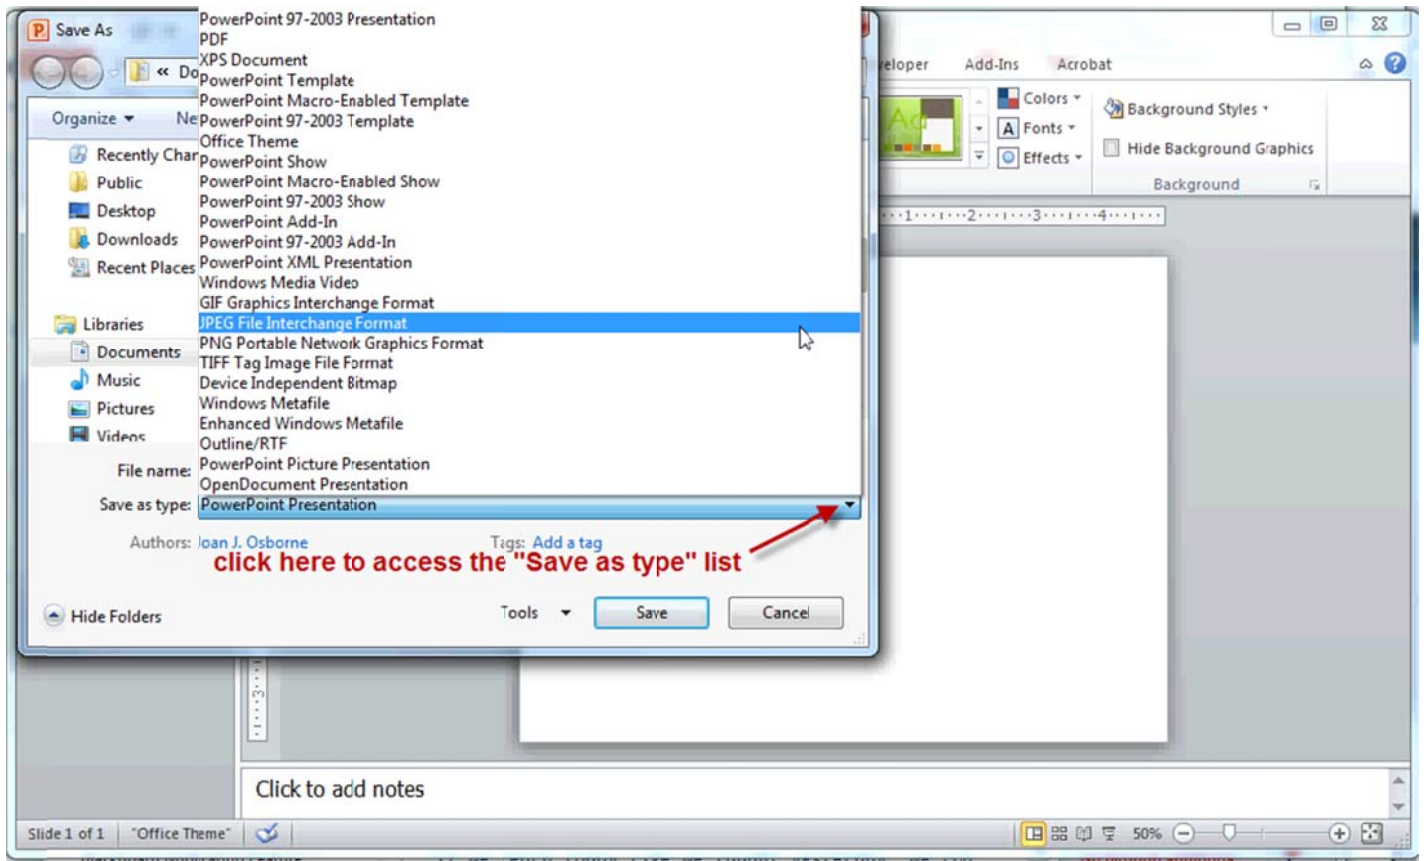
Save As

« Do

Organize ▾ Ne

Recently Char
Public
Desktop
Downloads
Recent Places

Libraries
Documents
Music
Pictures
Videos

PowerPoint 97-2003 Presentation
PDF
XPS Document
PowerPoint Template
PowerPoint Macro-Enabled Template
PowerPoint 97-2003 Template
Office Theme
PowerPoint Show
PowerPoint Macro-Enabled Show
PowerPoint 97-2003 Show
PowerPoint Add-In
PowerPoint 97-2003 Add-In
PowerPoint XML Presentation
Windows Media Video
GIF Graphics Interchange Format
JPEG File Interchange Format
PNG Portable Network Graphics Format
TIFF Tag Image File Format
Device Independent Bitmap
Windows Metafile
Enhanced Windows Metafile
Outline/RTF
PowerPoint Picture Presentation
OpenDocument Presentation

File name:
Save as type: PowerPoint Presentation

Authors: Joan J. Osborne Tags: Add a tag

click here to access the "Save as type" list

Hide Folders Tools ▾ Save Cancel

eloper Add-Ins Acrobat

Colors ▾
Fonts ▾
Effects ▾
Background Styles ▾
Hide Background Graphics
Background

Click to add notes

Slide 1 of 1 "Office Theme" 50%